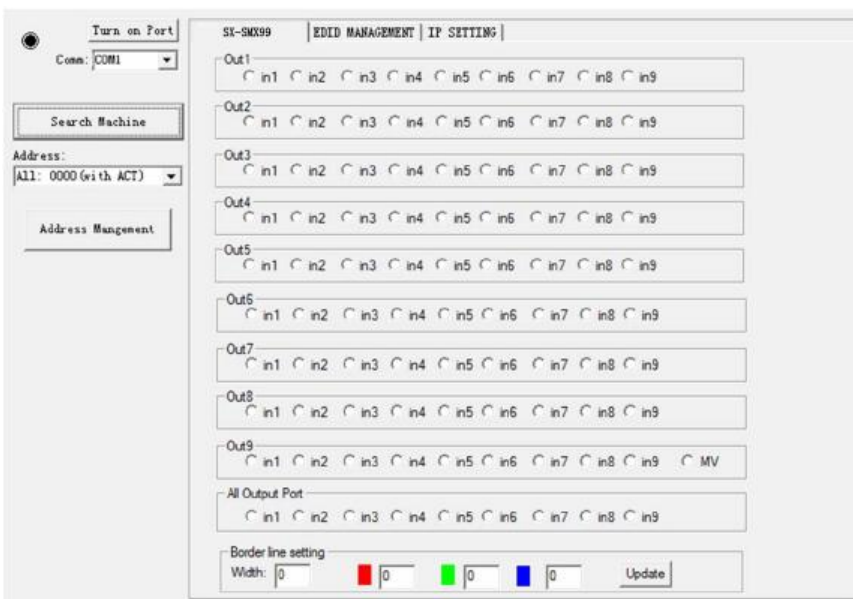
Turn on Port

Comm: COM1

Search Machine

Address:

All: 0000(with ACT)

Address Mangement

SX-SMX99 | EDID MANAGEMENT | IP SETTING

Out1
in1 in2 in3 in4 in5 in6 in7 in8 in9

Out2
in1 in2 in3 in4 in5 in6 in7 in8 in9

Out3
in1 in2 in3 in4 in5 in6 in7 in8 in9

Out4
in1 in2 in3 in4 in5 in6 in7 in8 in9

Out5
in1 in2 in3 in4 in5 in6 in7 in8 in9

Out6
in1 in2 in3 in4 in5 in6 in7 in8 in9

Out7
in1 in2 in3 in4 in5 in6 in7 in8 in9

Out8
in1 in2 in3 in4 in5 in6 in7 in8 in9

Out9
in1 in2 in3 in4 in5 in6 in7 in8 in9 MV

All Output Port
in1 in2 in3 in4 in5 in6 in7 in8 in9

Border line setting
Width: 0 0 0 0 Update